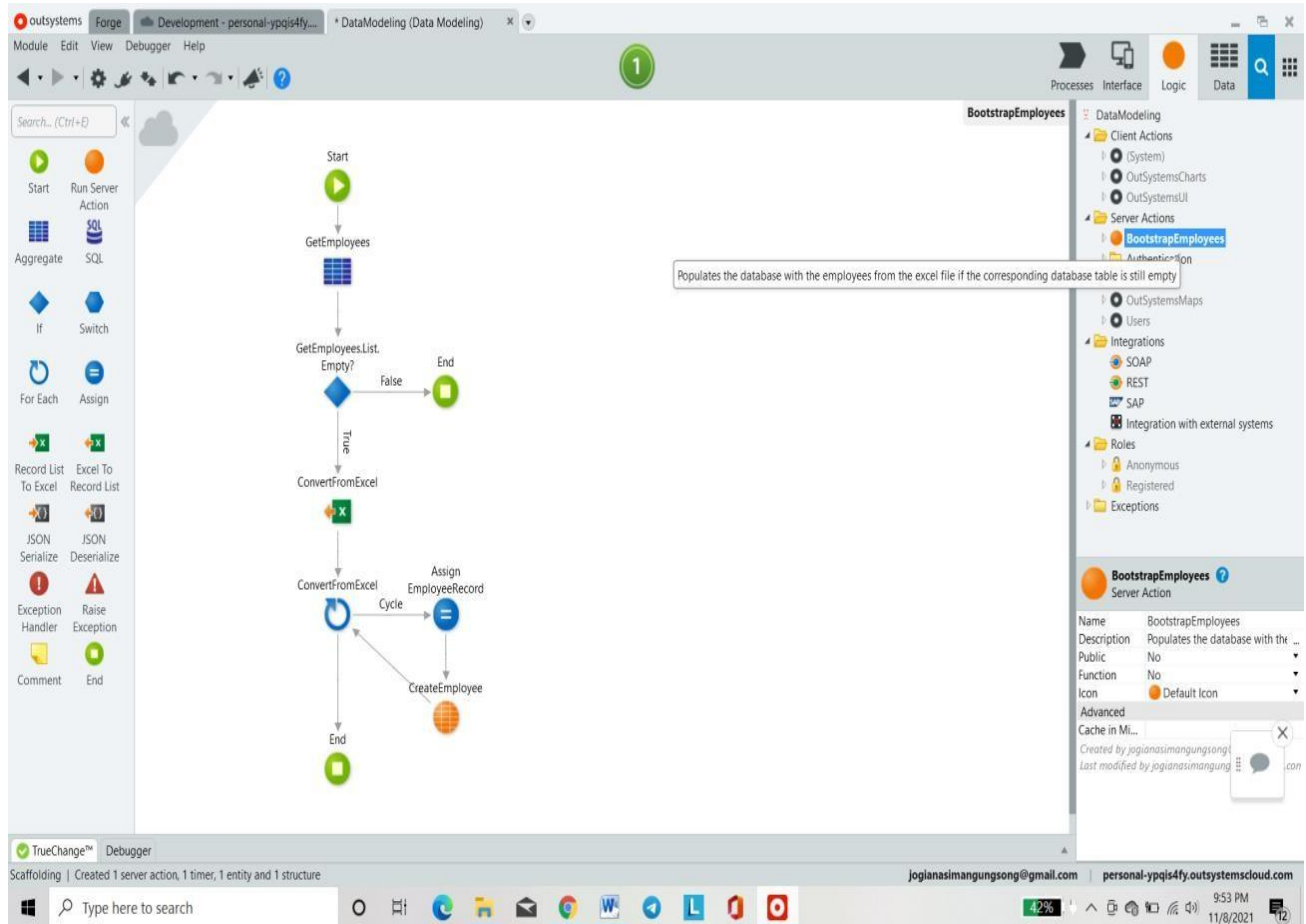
outsystems Forge Development - personal-ypqis4fy... * DataModeling (Data Modeling) ×

Module Edit View Debugger Help

1

Processes Interface Logic Data

Search... (Ctrl+E)

Start
Run Server Action
Aggregate
SQL
If
Switch
For Each
Assign
Record List To Excel
Excel To Record List
JSON Serialize
JSON Deserialize
Exception Handler
Raise Exception
Comment
End

BootstrapEmployees

Start
GetEmployees
GetEmployees.List.Empty?
False
End
True
ConvertFromExcel
ConvertFromExcel
Cycle
Assign EmployeeRecord
CreateEmployee
End

DataModeling
Client Actions
(System)
OutSystemsCharts
OutSystemsUI
Server Actions
BootstrapEmployees
Authentication

Populates the database with the employees from the excel file if the corresponding database table is still empty

OutSystemsMaps
Users
Integrations
SOAP
REST
SAP
Integration with external systems
Roles
Anonymous
Registered
Exceptions

BootstrapEmployees
Server Action

| Name | BootstrapEmployees |
|---|---|
| Description | Populates the database with the ... |
| Public | No |
| Function | No |
| Icon | Default Icon |

Advanced
Cache in Mi...
Created by jogianasimangungsong
Last modified by jogianasimangung

TrueChange™ Debugger

Scaffolding | Created 1 server action, 1 timer, 1 entity and 1 structure

jogianasimangungsong@gmail.com | personal-ypqis4fy.outsystemscloud.com

Type here to search

42%

9:53 PM
11/8/2021
12